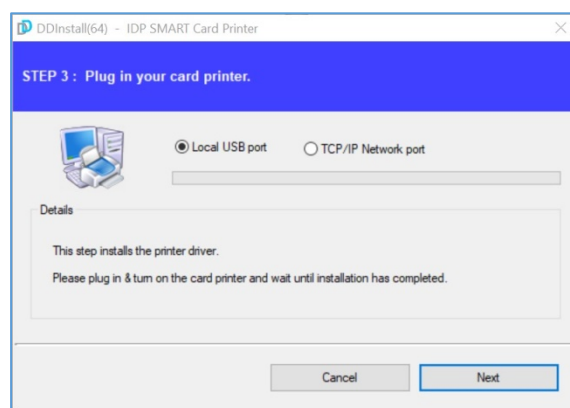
DDInstall(64) - IDP SMART Card Printer

STEP 3 : Plug in your card printer.

Local USB port

TCP/IP Network port

Details

This step installs the printer driver.

Please plug in & turn on the card printer and wait until installation has completed.

Cancel

Next